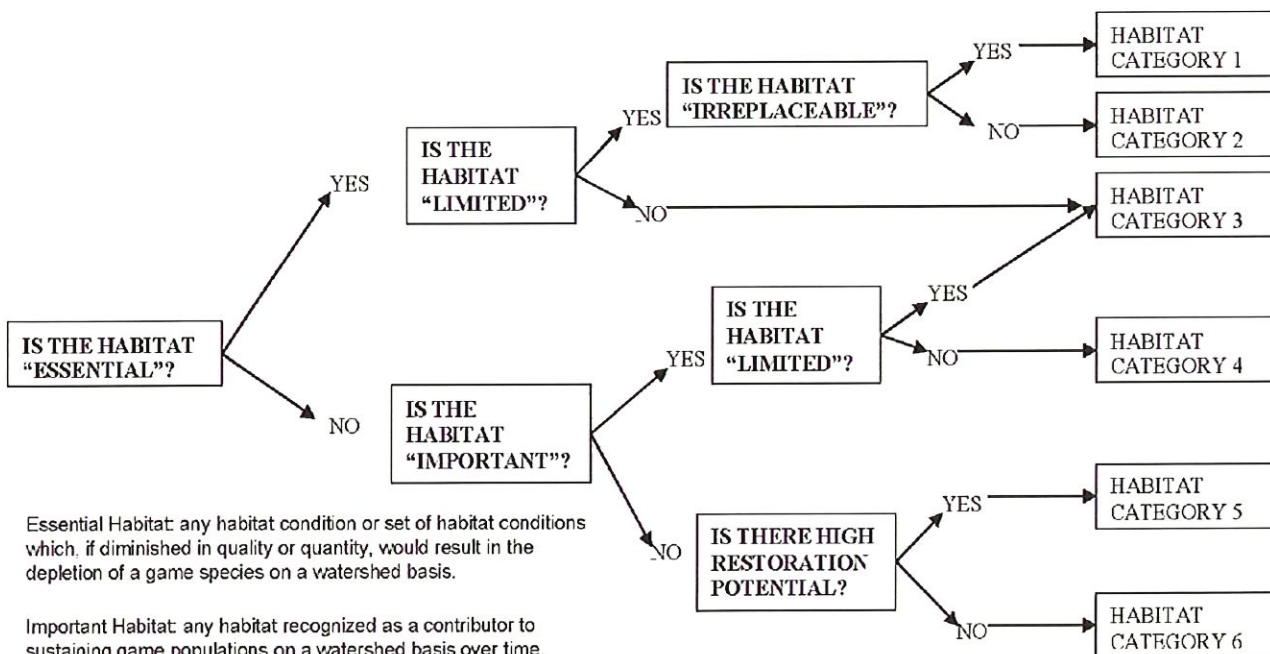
IS THE HABITAT "ESSENTIAL"?

YES

IS THE HABITAT "LIMITED"?

YES

IS THE HABITAT "IRREPLACEABLE"?

YES

HABITAT CATEGORY 1

NO

HABITAT CATEGORY 2

NO

HABITAT CATEGORY 3

NO

IS THE HABITAT "IMPORTANT"?

YES

IS THE HABITAT "LIMITED"?

YES

NO

HABITAT CATEGORY 4

NO

IS THERE HIGH RESTORATION POTENTIAL?

YES

HABITAT CATEGORY 5

NO

HABITAT CATEGORY 6

Essential Habitat: any habitat condition or set of habitat conditions which, if diminished in quality or quantity, would result in the depletion of a game species on a watershed basis.

Important Habitat: any habitat recognized as a contributor to sustaining game populations on a watershed basis over time.